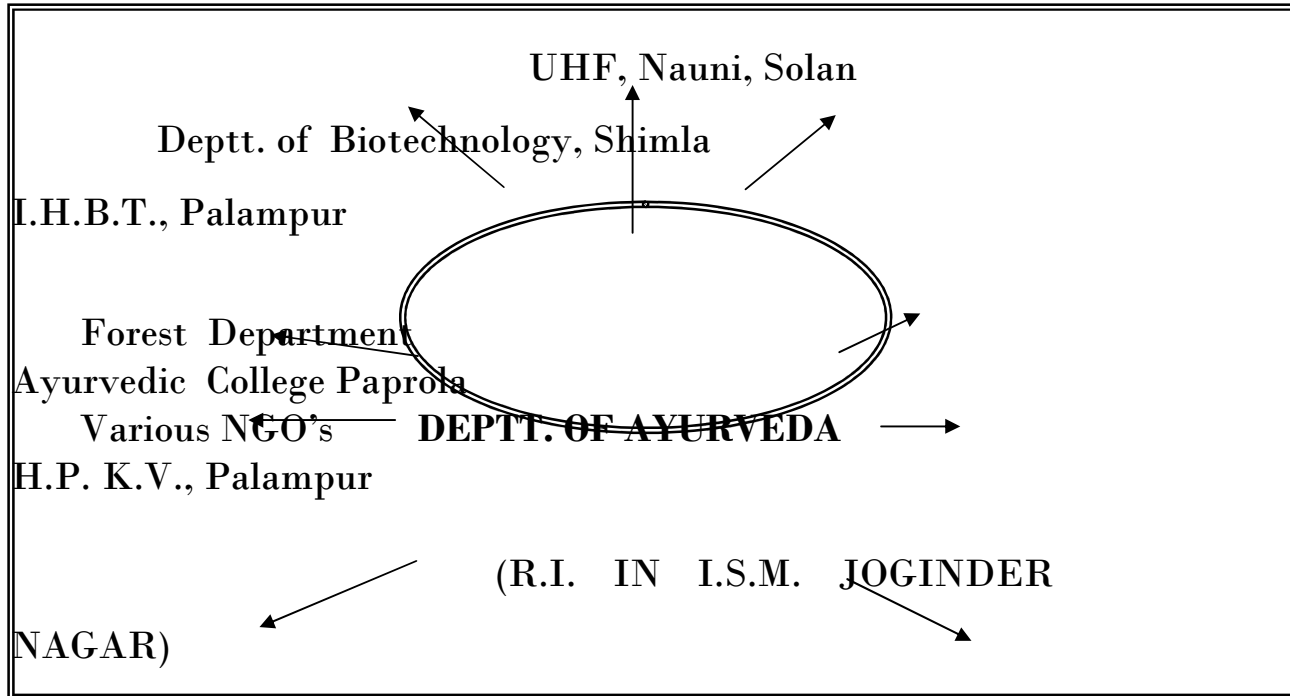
UHF, Nauni, Solan

Deptt. of Biotechnology, Shimla

I.H.B.T., Palampur

Forest Department

Ayurvedic College Paprola

Various NGO's DEPTT. OF AYURVEDA

H.P. K.V., Palampur

(R.I. IN I.S.M. JOGINDER NAGAR)